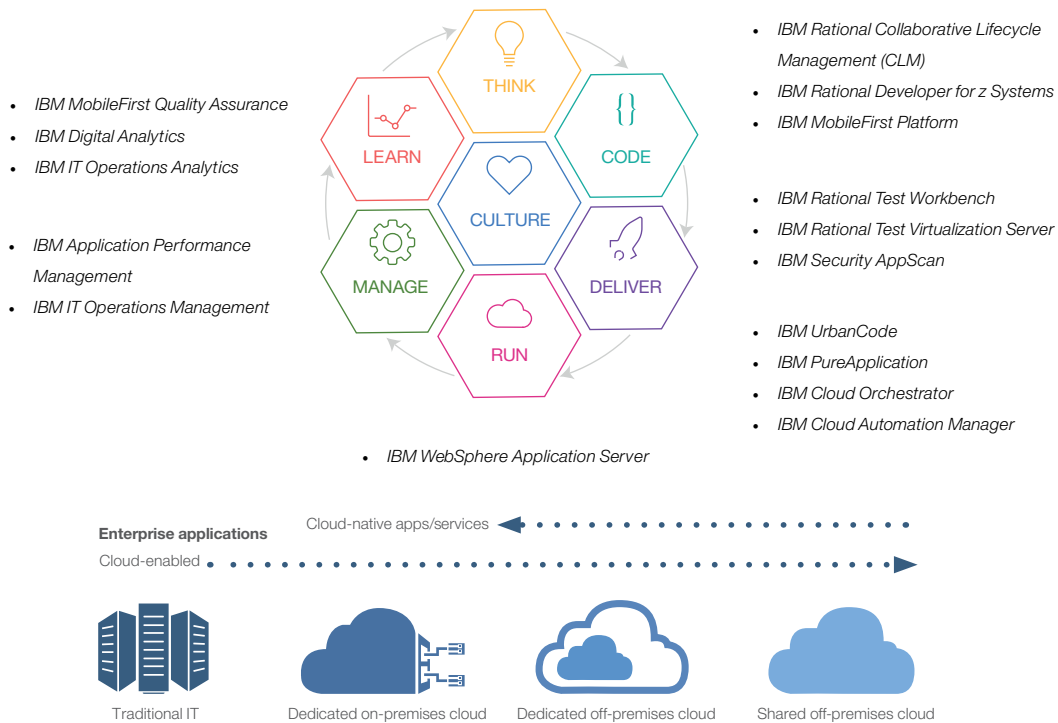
- IBM MobileFirst Quality Assurance
- IBM Digital Analytics
- IBM IT Operations Analytics

- IBM Application Performance Management
- IBM IT Operations Management

THINK
LEARN
CODE
CULTURE
MANAGE
DELIVER
RUN

- IBM Rational Collaborative Lifecycle Management (CLM)
- IBM Rational Developer for z Systems
- IBM MobileFirst Platform

- IBM Rational Test Workbench
- IBM Rational Test Virtualization Server
- IBM Security AppScan

- IBM UrbanCode
- IBM PureApplication
- IBM Cloud Orchestrator
- IBM Cloud Automation Manager

- IBM WebSphere Application Server

Enterprise applications
Cloud-native apps/services
Cloud-enabled

Traditional IT
Dedicated on-premises cloud
Dedicated off-premises cloud
Shared off-premises cloud